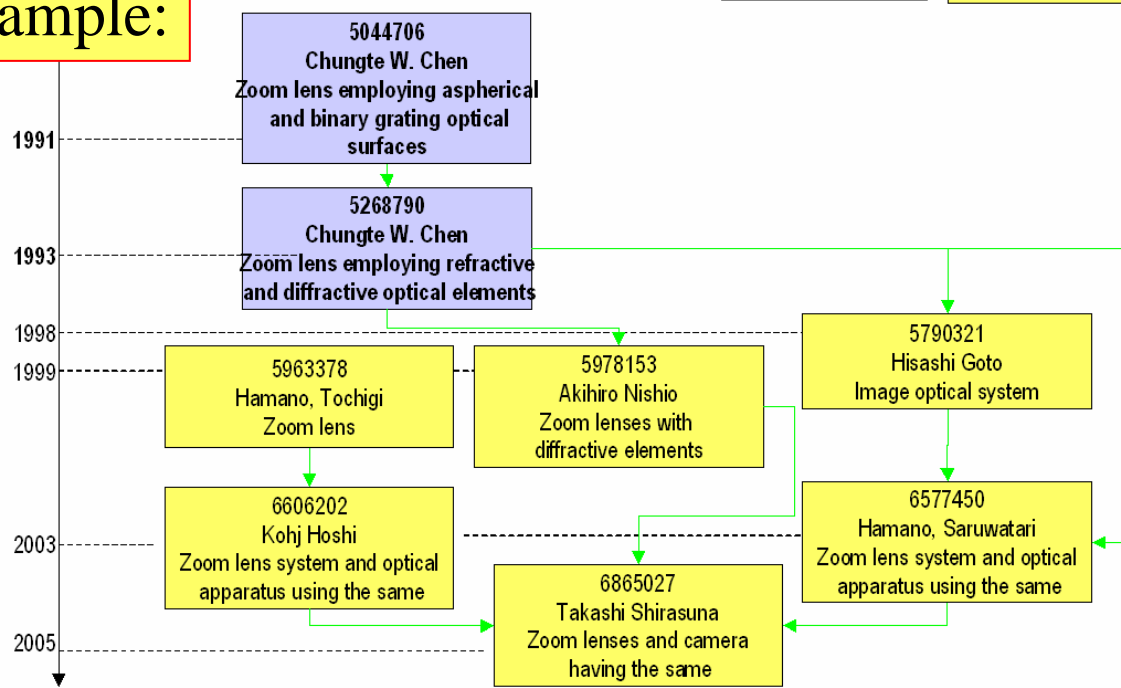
ample:

1991
1993
1998
1999
2003
2005

5044706
Chungte W. Chen
Zoom lens employing aspherical and binary grating optical surfaces

5268790
Chungte W. Chen
Zoom lens employing refractive and diffractive optical elements

5790321
Hisashi Goto
Image optical system

5963378
Hamano, Tochigi
Zoom lens

5978153
Akihiro Nishio
Zoom lenses with diffractive elements

6606202
Kohj Hoshi
Zoom lens system and optical apparatus using the same

6577450
Hamano, Saruwatari
Zoom lens system and optical apparatus using the same

6865027
Takashi Shirasuna
Zoom lenses and camera having the same